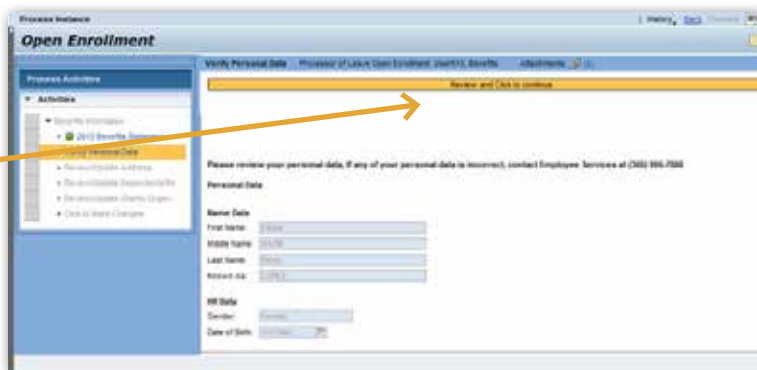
Process Instance

| History | Back | Forward |

Open Enrollment

Process Activities

▼ Activities

▼ Benefits Information

▼ 2013 Benefits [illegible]

Verify Personal Data

● Review/Update Address

● Review/Update Dependents/Be

● Review/Update Charity Organ

● Click to Make Changes

Verify Personal Data Processor of Leave Open Enrollment: User013, Benefits Attachments

Review and Click to continue

Please review your personal data, if any of your personal data is incorrect, contact Employee Services at (360) 555-7560

Personal Data

Name Data

First Name: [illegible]

Middle Name: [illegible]

Last Name: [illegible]

Known As: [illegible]

HR Data

Gender: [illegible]

Date of Birth: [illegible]